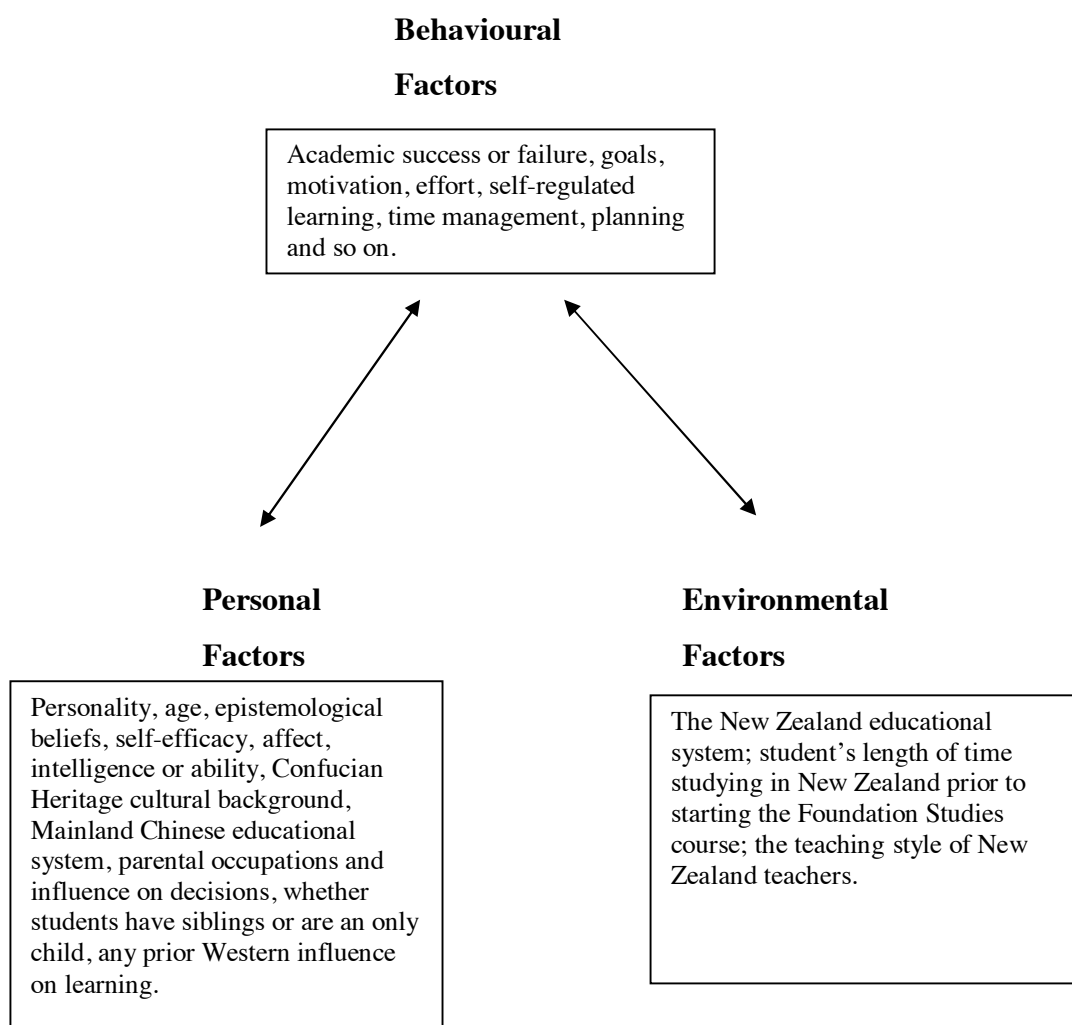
**Behavioural Factors**

Academic success or failure, goals, motivation, effort, self-regulated learning, time management, planning and so on.

**Personal Factors**

Personality, age, epistemological beliefs, self-efficacy, affect, intelligence or ability, Confucian Heritage cultural background, Mainland Chinese educational system, parental occupations and influence on decisions, whether students have siblings or are an only child, any prior Western influence on learning.

**Environmental Factors**

The New Zealand educational system; student's length of time studying in New Zealand prior to starting the Foundation Studies course; the teaching style of New Zealand teachers.